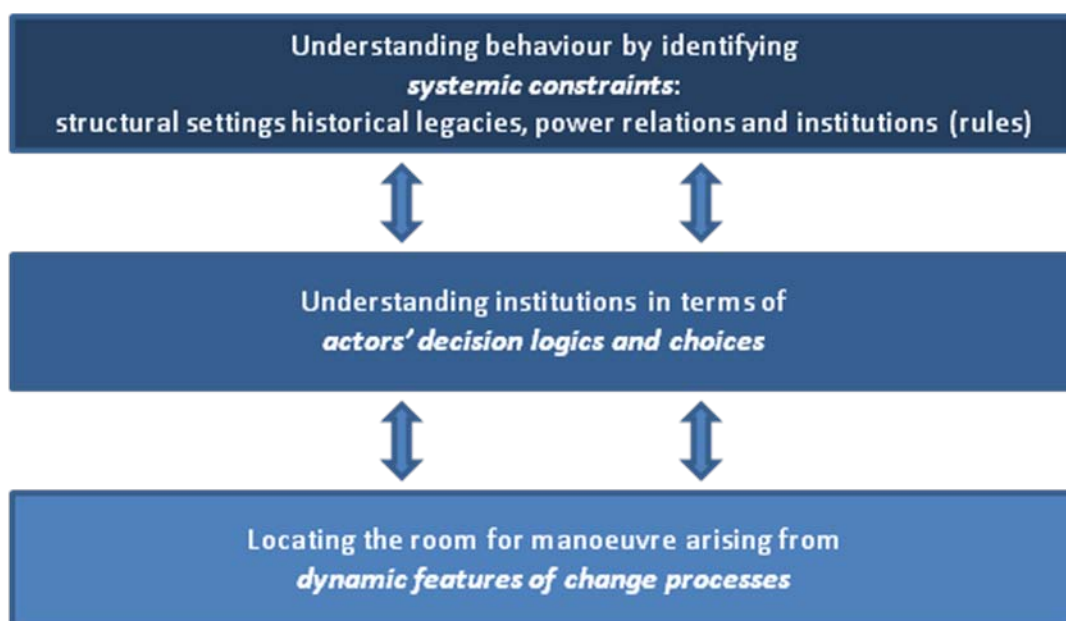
Understanding behaviour by identifying
*systemic constraints*:
structural settings historical legacies, power relations and institutions (rules)

Understanding institutions in terms of
*actors' decision logics and choices*

Locating the room for manoeuvre arising from
*dynamic features of change processes*